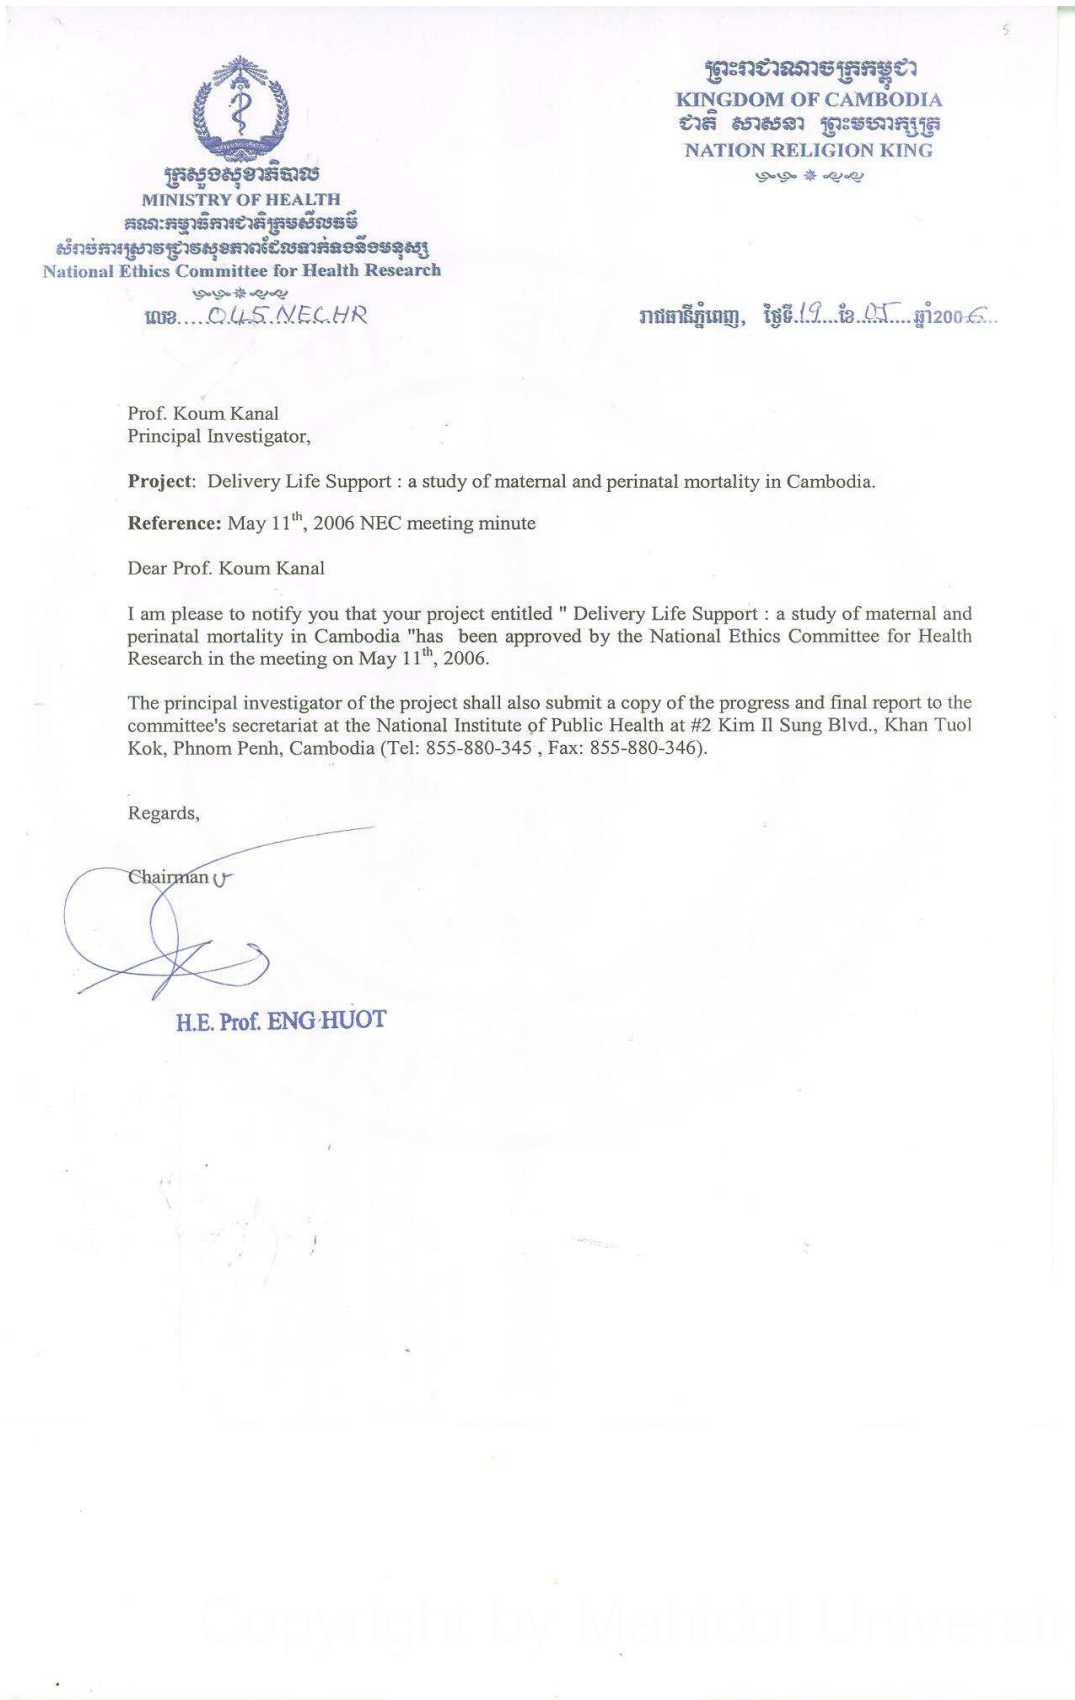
ព្រះរាជាណាចក្រកម្ពុជា
KINGDOM OF CAMBODIA
ជាតិ សាសនា ព្រះមហាក្សត្រ
NATION RELIGION KING

ក្រសួងសុខាភិបាល
MINISTRY OF HEALTH
គណៈកម្មាធិការជាតិក្រមសីលធម៌
សំរាប់ការស្រាវជ្រាវសុខភាពលើមនុស្ស
National Ethics Committee for Health Research

លេខ....045 NEC.HR

រាជធានីភ្នំពេញ, ថ្ងៃទី.19...ខែ..05....ឆ្នាំ2006...

Prof. Koum Kanal
Principal Investigator,

**Project**: Delivery Life Support : a study of maternal and perinatal mortality in Cambodia.

**Reference:** May $11^{th}$, 2006 NEC meeting minute

Dear Prof. Koum Kanal

I am please to notify you that your project entitled " Delivery Life Support : a study of maternal and perinatal mortality in Cambodia "has been approved by the National Ethics Committee for Health Research in the meeting on May $11^{th}$, 2006.

The principal investigator of the project shall also submit a copy of the progress and final report to the committee's secretariat at the National Institute of Public Health at #2 Kim Il Sung Blvd., Khan Tuol Kok, Phnom Penh, Cambodia (Tel: 855-880-345 , Fax: 855-880-346).

Regards,

Chairman

H.E. Prof. ENG HUOT

Copyright by Mahidol University